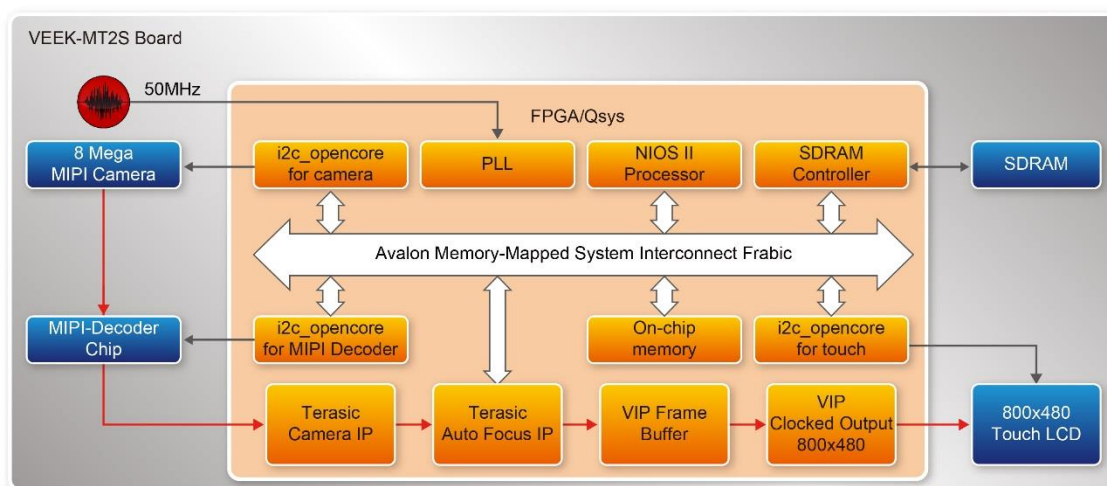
VEEK-MT2S Board

50MHz

FPGA/Qsys

8 Mega MIPI Camera

i2c_opencore for camera

PLL

NIOS II Processor

SDRAM Controller

SDRAM

Avalon Memory-Mapped System Interconnect Frabic

MIPI-Decoder Chip

i2c_opencore for MIPI Decoder

On-chip memory

i2c_opencore for touch

Terasic Camera IP

Terasic Auto Focus IP

VIP Frame Buffer

VIP Clocked Output 800x480

800x480 Touch LCD